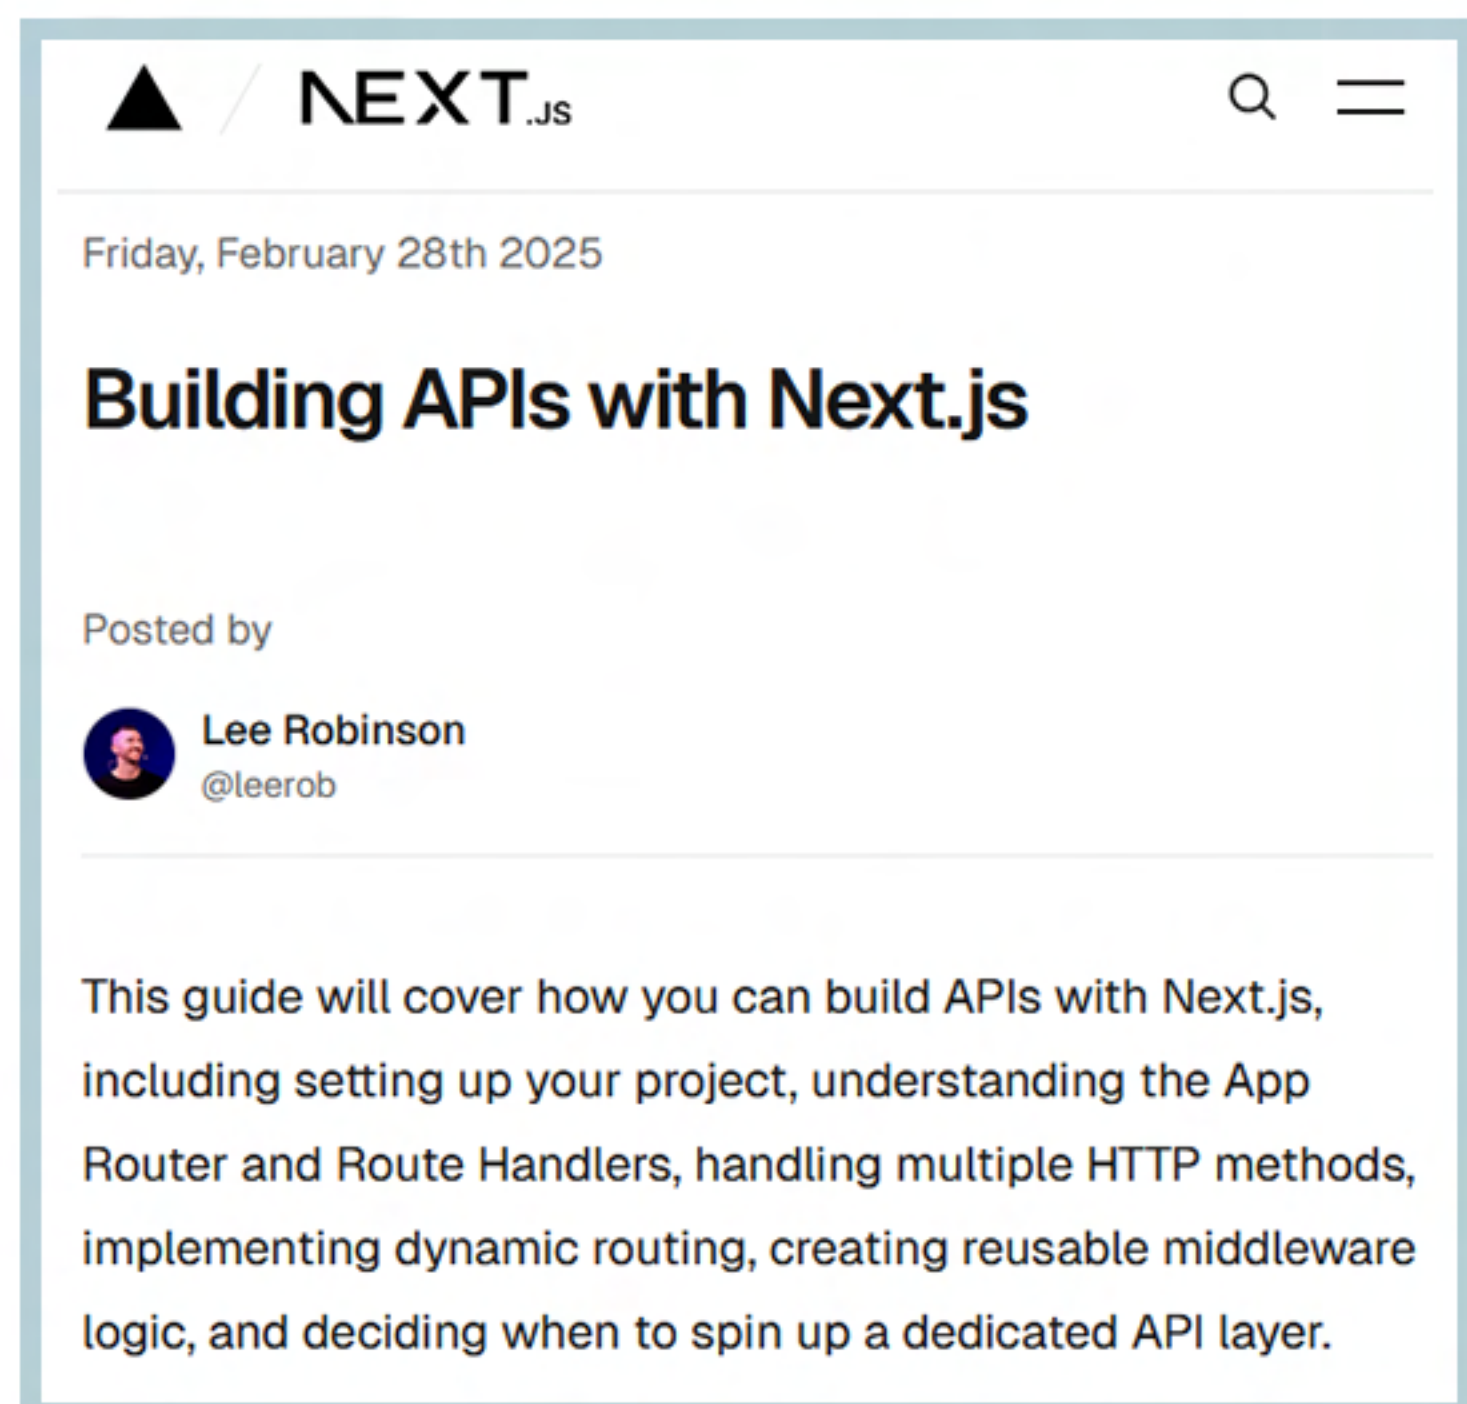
NEXT.JS

Friday, February 28th 2025

Building APIs with Next.js

Posted by

Lee Robinson
@leerob

This guide will cover how you can build APIs with Next.js, including setting up your project, understanding the App Router and Route Handlers, handling multiple HTTP methods, implementing dynamic routing, creating reusable middleware logic, and deciding when to spin up a dedicated API layer.